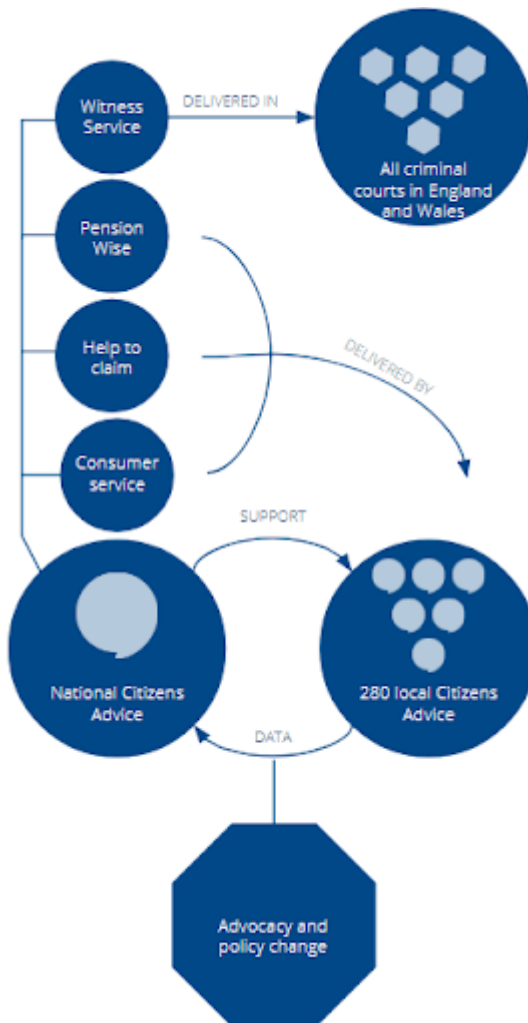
Witness Service

DELIVERED IN

All criminal courts in England and Wales

Pension Wise

Help to claim

DELIVERED BY

Consumer service

SUPPORT

National Citizens Advice

280 local Citizens Advice

DATA

Advocacy and policy change